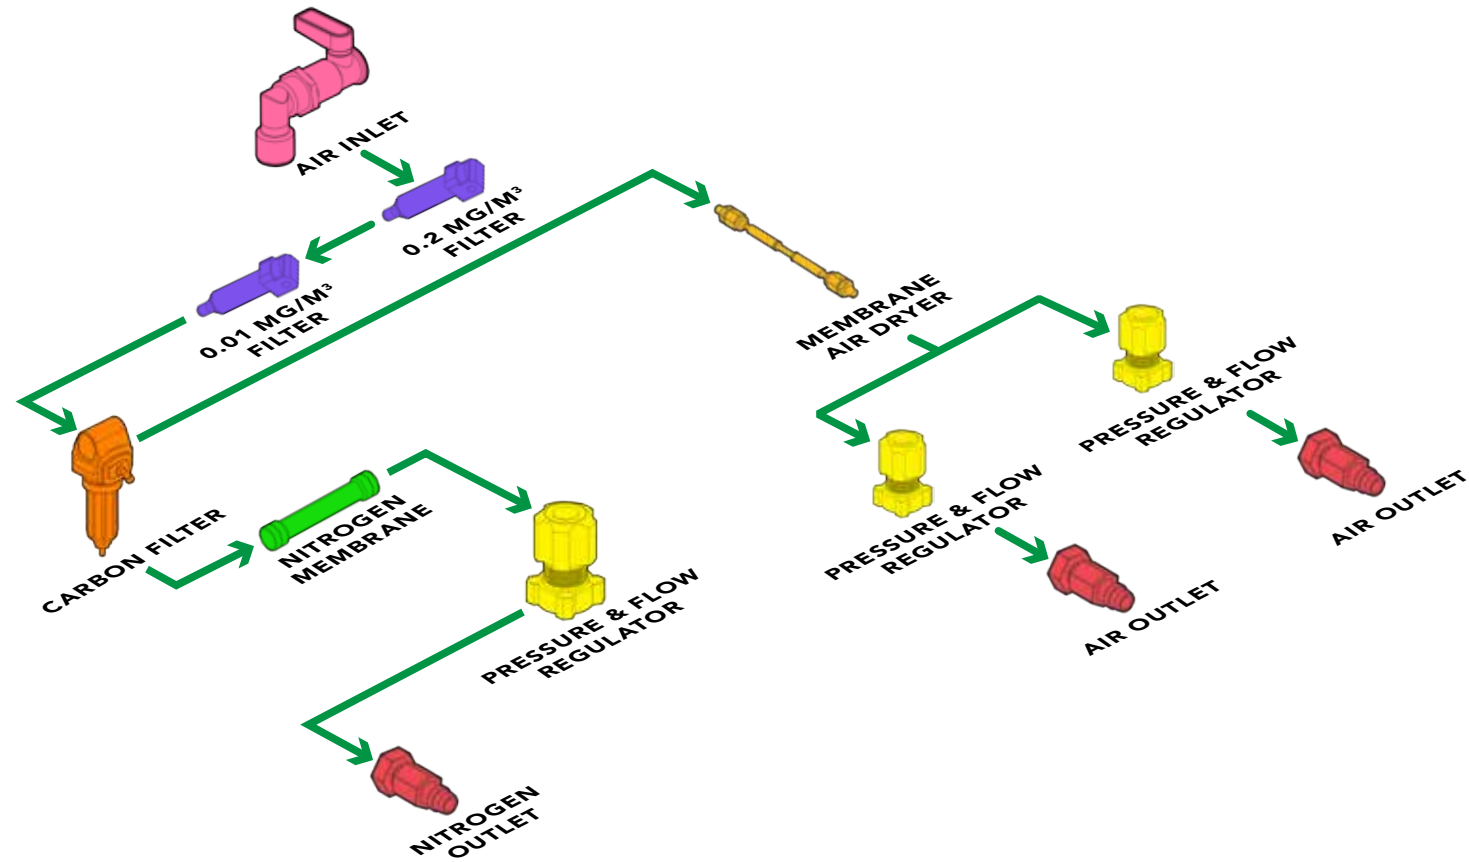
AIR INLET

0.2 MG/M$^3$ FILTER

0.01 MG/M$^3$ FILTER

MEMBRANE AIR DRYER

CARBON FILTER

NITROGEN MEMBRANE

PRESSURE & FLOW REGULATOR

PRESSURE & FLOW REGULATOR

PRESSURE & FLOW REGULATOR

AIR OUTLET

AIR OUTLET

NITROGEN OUTLET